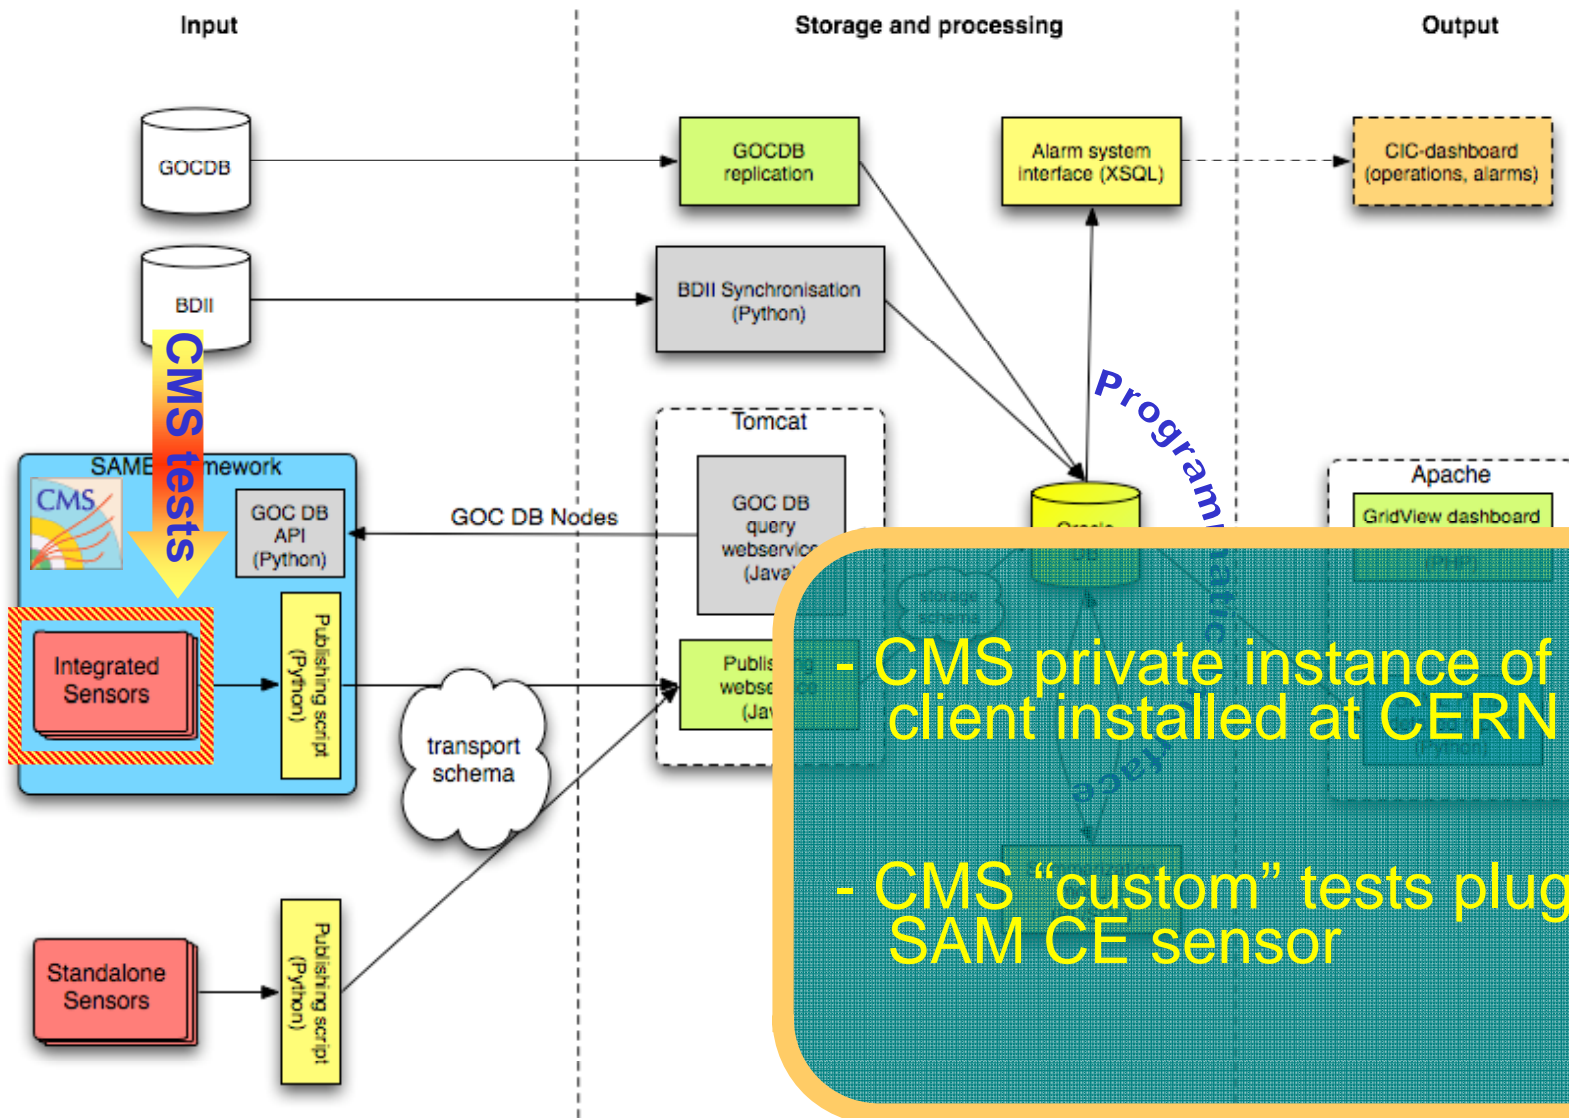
Input

Storage and processing

Output

GOCDB

GOCDB replication

Alarm system interface (XSQL)

CIC-dashboard (operations, alarms)

BDII

BDII Synchronisation (Python)

Programmatic interface

CMS tests

Tomcat

SAME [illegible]mework

CMS

GOC DB API (Python)

GOC DB Nodes

GOC DB query webservice (Java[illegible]

Oracle DB

Apache

GridView dashboard (PHP)

Integrated Sensors

Publishing script (Python)

transport schema

Publis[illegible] webs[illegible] (Jav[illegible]

Standalone Sensors

Publishing script (Python)

- CMS private instance of client installed at CERN

- CMS “custom” tests plug SAM CE sensor